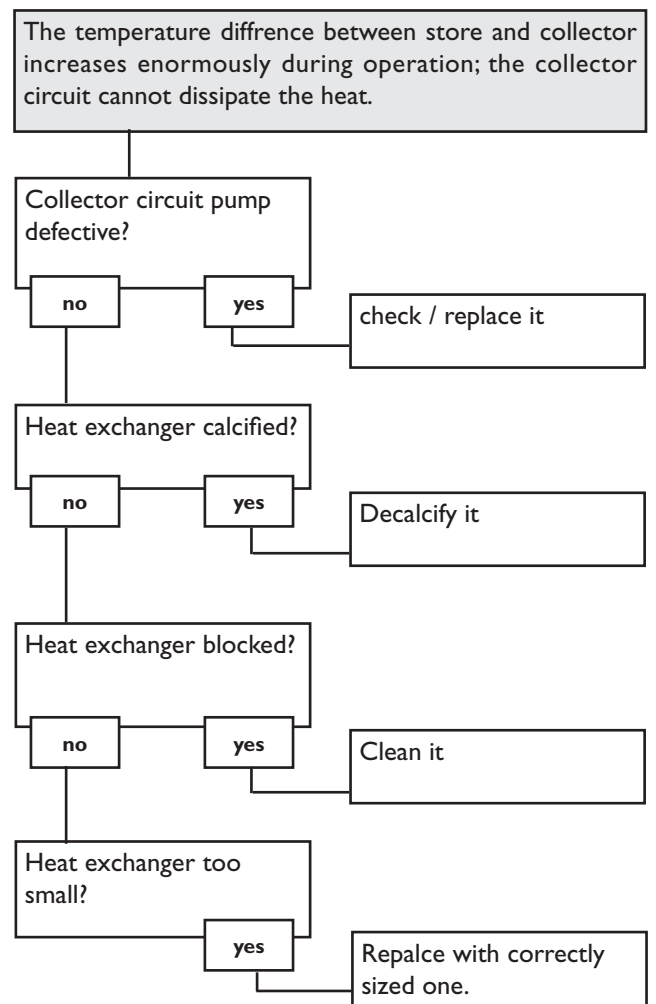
The temperature diffrence between store and collector increases enormously during operation; the collector circuit cannot dissipate the heat.

Collector circuit pump defective?

no

yes

check / replace it

Heat exchanger calcified?

no

yes

Decalcify it

Heat exchanger blocked?

no

yes

Clean it

Heat exchanger too small?

yes

Repalce with correctly sized one.